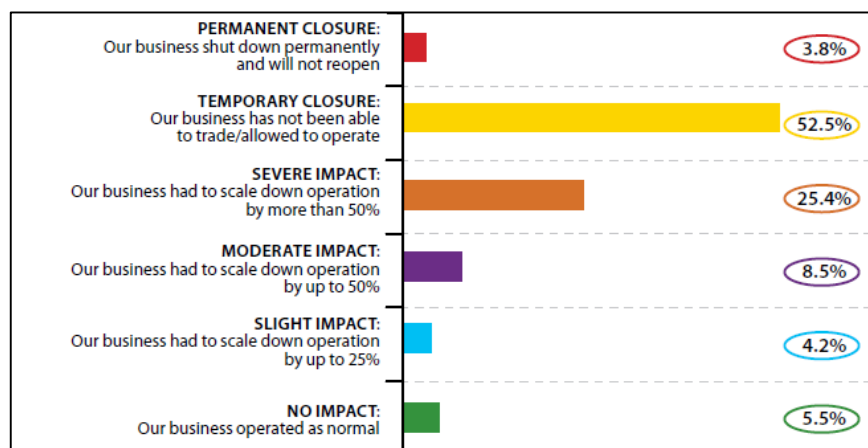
PERMANENT CLOSURE:
Our business shut down permanently and will not reopen

3.8%

TEMPORARY CLOSURE:
Our business has not been able to trade/allowed to operate

52.5%

SEVERE IMPACT:
Our business had to scale down operation by more than 50%

25.4%

MODERATE IMPACT:
Our business had to scale down operation by up to 50%

8.5%

SLIGHT IMPACT:
Our business had to scale down operation by up to 25%

4.2%

NO IMPACT:
Our business operated as normal

5.5%